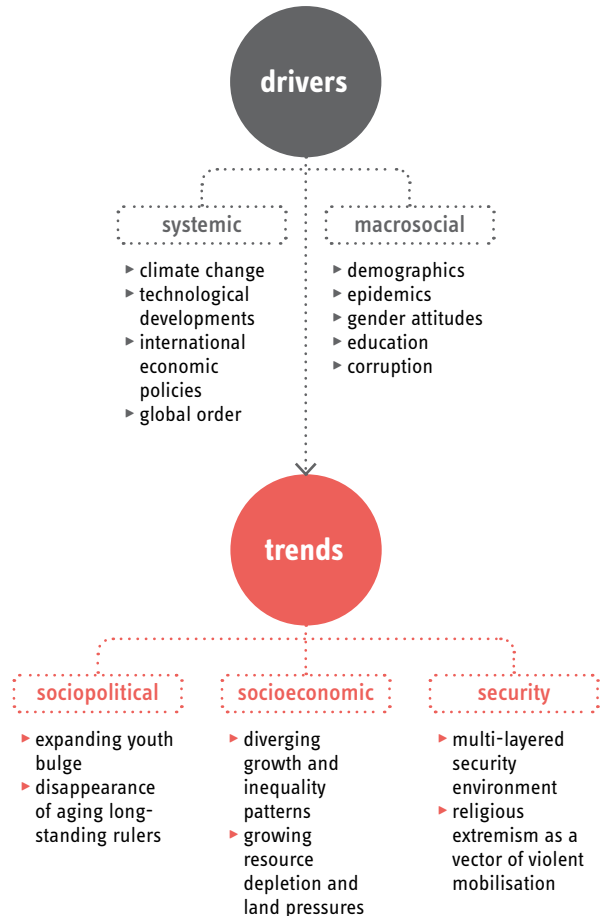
drivers

systemic

- climate change
- technological developments
- international economic policies
- global order

macrosocial

- demographics
- epidemics
- gender attitudes
- education
- corruption

trends

sociopolitical

- expanding youth bulge
- disappearance of aging long-standing rulers

socioeconomic

- diverging growth and inequality patterns
- growing resource depletion and land pressures

security

- multi-layered security environment
- religious extremism as a vector of violent mobilisation